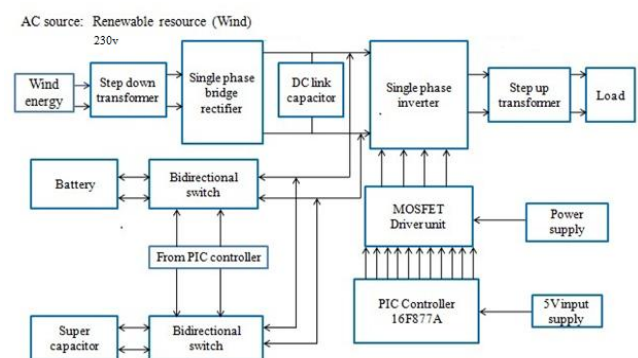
AC source: Renewable resource (Wind)

230v

Wind energy

Step down transformer

Single phase bridge rectifier

DC link capacitor

Single phase inverter

Step up transformer

Load

Battery

Bidirectional switch

MOSFET Driver unit

Power supply

From PIC controller

PIC Controller 16F877A

5V input supply

Super capacitor

Bidirectional switch